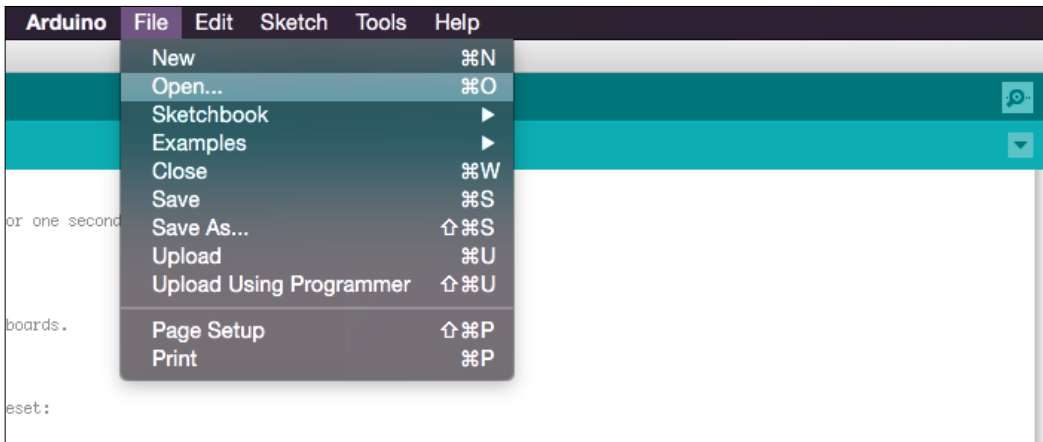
Arduino File Edit Sketch Tools Help

New ⌘N
Open... ⌘O
Sketchbook ▶
Examples ▶
Close ⌘W
Save ⌘S
Save As... ⇧⌘S
Upload ⌘U
Upload Using Programmer ⇧⌘U
Page Setup ⇧⌘P
Print ⌘P

or one second

boards.

eset: